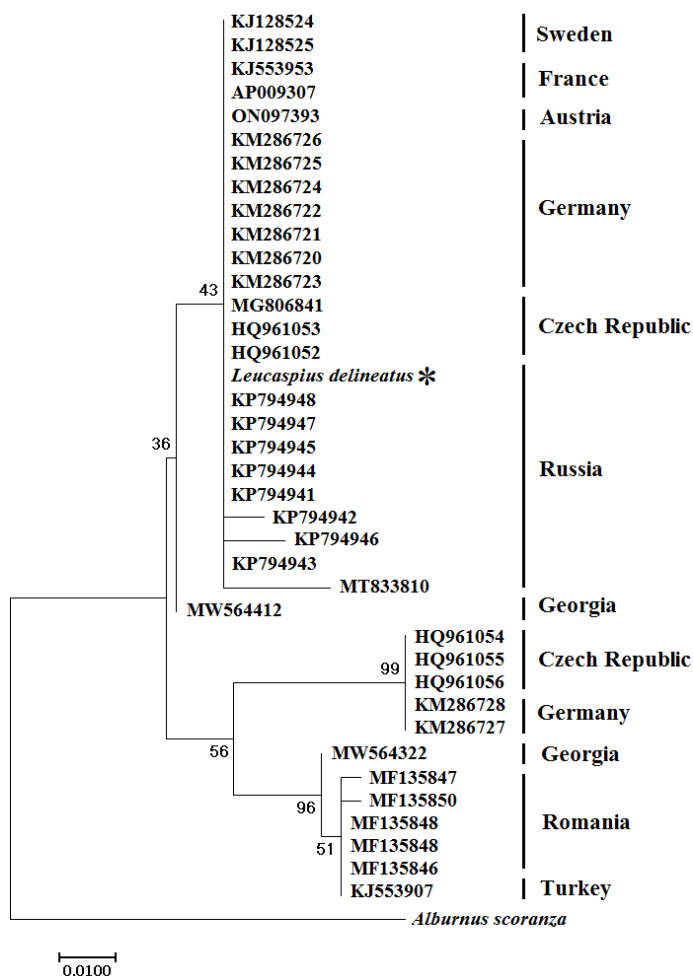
KJ128524
KJ128525
Sweden
KJ553953
AP009307
France
ON097393
Austria
KM286726
KM286725
KM286724
KM286722
KM286721
KM286720
KM286723
Germany
43
MG806841
HQ961053
HQ961052
Czech Republic
Leucaspius delineatus *
KP794948
KP794947
KP794945
KP794944
KP794941
KP794942
KP794946
KP794943
MT833810
Russia
36
MW564412
Georgia
HQ961054
HQ961055
HQ961056
Czech Republic
99
KM286728
KM286727
Germany
56
MW564322
Georgia
MF135847
MF135850
MF135848
MF135848
MF135846
Romania
96
51
KJ553907
Turkey
Alburnus scoranza
0.0100